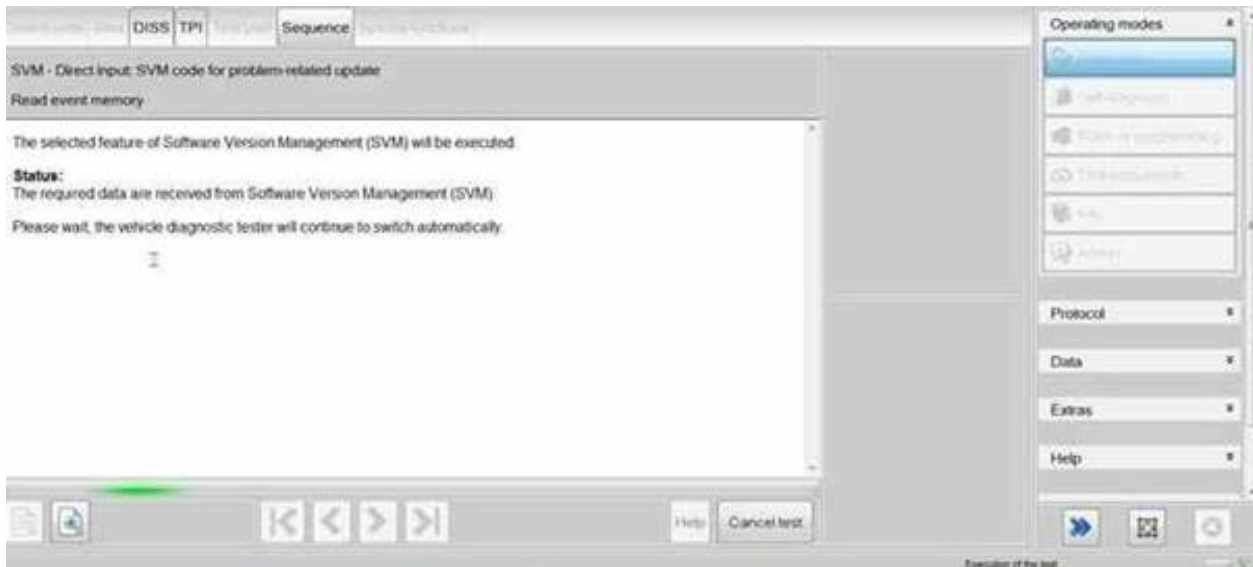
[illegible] DISS TPI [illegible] Sequence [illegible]

SVM - Direct input: SVM code for problem-related update

Read event memory

The selected feature of Software Version Management (SVM) will be executed.

Status:
The required data are received from Software Version Management (SVM).

Please wait, the vehicle diagnostic tester will continue to switch automatically.

Help Cancel test

Operating modes

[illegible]

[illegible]

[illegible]

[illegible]

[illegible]

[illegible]

Protocol

Data

Extras

Help

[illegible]